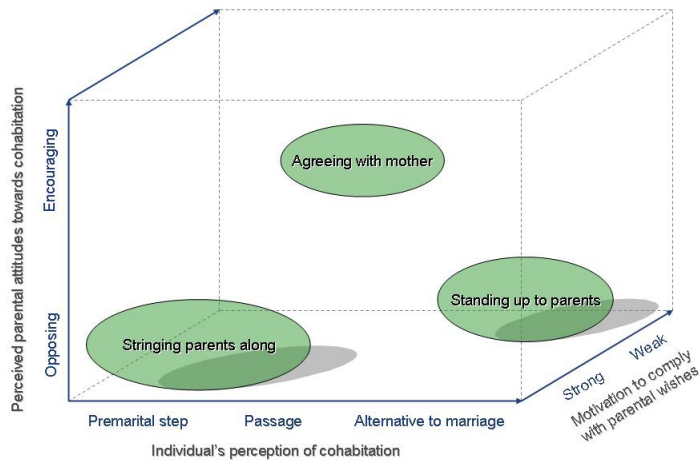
Perceived parental attitudes towards cohabitation

Encouraging

Opposing

Agreeing with mother

Standing up to parents

Stringing parents along

Premarital step

Passage

Alternative to marriage

Individual's perception of cohabitation

Strong

Weak

Motivation to comply with parental wishes